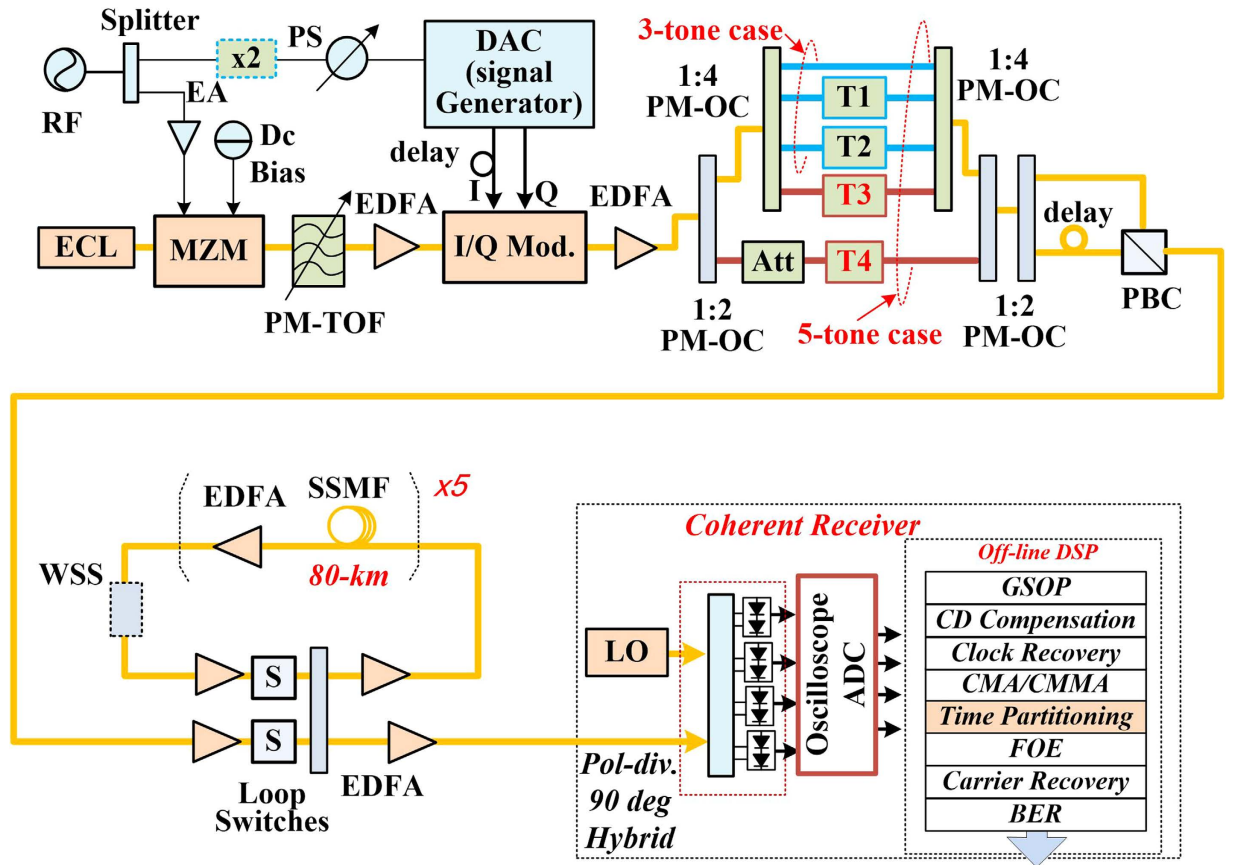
Splitter
x2
PS
DAC (signal Generator)
RF
EA
Dc Bias
delay
I
Q
ECL
MZM
EDFA
I/Q Mod.
EDFA
PM-TOF
3-tone case
1:4 PM-OC
T1
T2
T3
1:4 PM-OC
Att
T4
delay
PBC
1:2 PM-OC
5-tone case
1:2 PM-OC
EDFA
SSMF
x5
80-km
WSS
S
S
Loop Switches
EDFA
Coherent Receiver
LO
Pol-div. 90 deg Hybrid
Oscilloscope ADC
Off-line DSP
GSOP
CD Compensation
Clock Recovery
CMA/CMMA
Time Partitioning
FOE
Carrier Recovery
BER